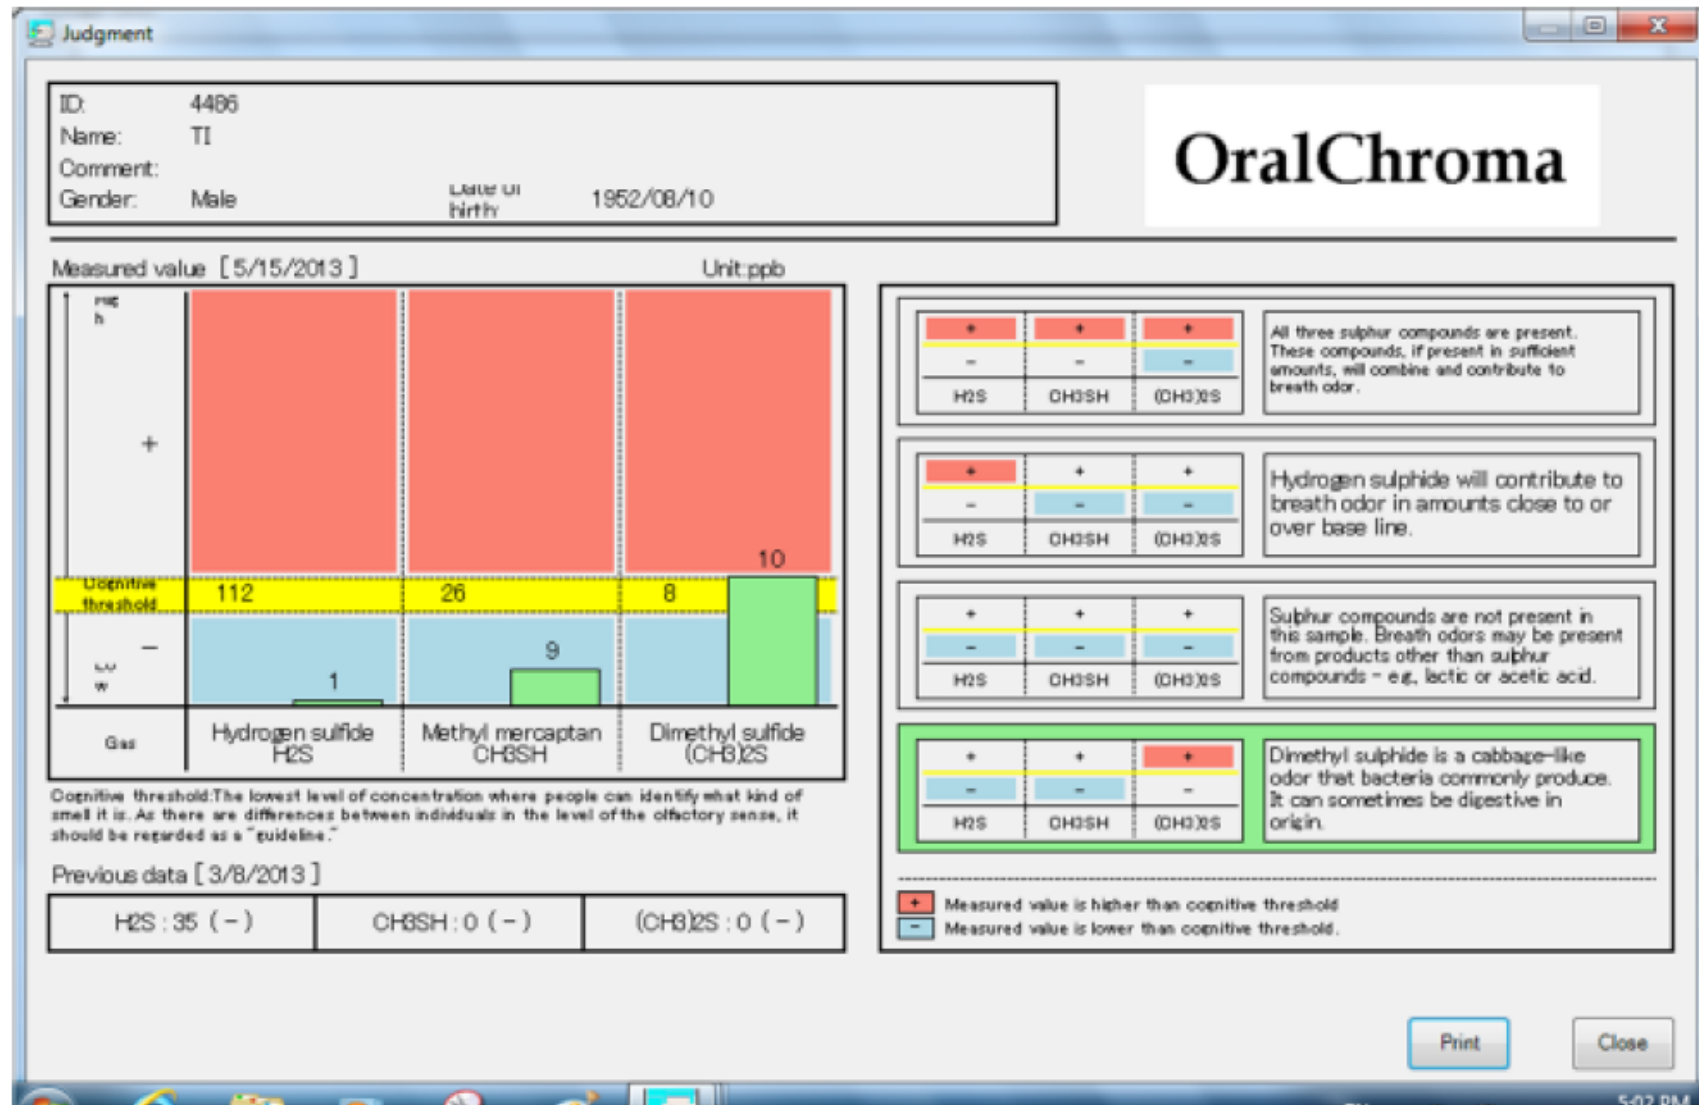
Judgment

| ID: | 4486 | | |
|---|---|---|---|
| Name: | TI | | |
| Comment: | | | |
| Gender: | Male | Date of birth | 1952/08/10 |

OralChroma

Measured value [5/15/2013] Unit:ppb

High

+

Cognitive threshold

112 26 8

10

9

1

−

Low

| Gas | Hydrogen sulfide H2S | Methyl mercaptan CH3SH | Dimethyl sulfide (CH3)2S |
|---|---|---|---|

Cognitive threshold:The lowest level of concentration where people can identify what kind of smell it is. As there are differences between individuals in the level of the olfactory sense, it should be regarded as a "guideline."

Previous data [3/8/2013]

| H2S : 35 ( − ) | CH3SH : 0 ( − ) | (CH3)2S : 0 ( − ) |
|---|---|---|

| + + + / − − − | H2S CH3SH (CH3)2S | All three sulphur compounds are present. These compounds, if present in sufficient amounts, will combine and contribute to breath odor. |
|---|---|---|
| + + + / − − − | H2S CH3SH (CH3)2S | Hydrogen sulphide will contribute to breath odor in amounts close to or over base line. |
| + + + / − − − | H2S CH3SH (CH3)2S | Sulphur compounds are not present in this sample. Breath odors may be present from products other than sulphur compounds - e.g. lactic or acetic acid. |
| + + + / − − − | H2S CH3SH (CH3)2S | Dimethyl sulphide is a cabbage-like odor that bacteria commonly produce. It can sometimes be digestive in origin. |

+ Measured value is higher than cognitive threshold
− Measured value is lower than cognitive threshold.

Print Close

5:02 PM